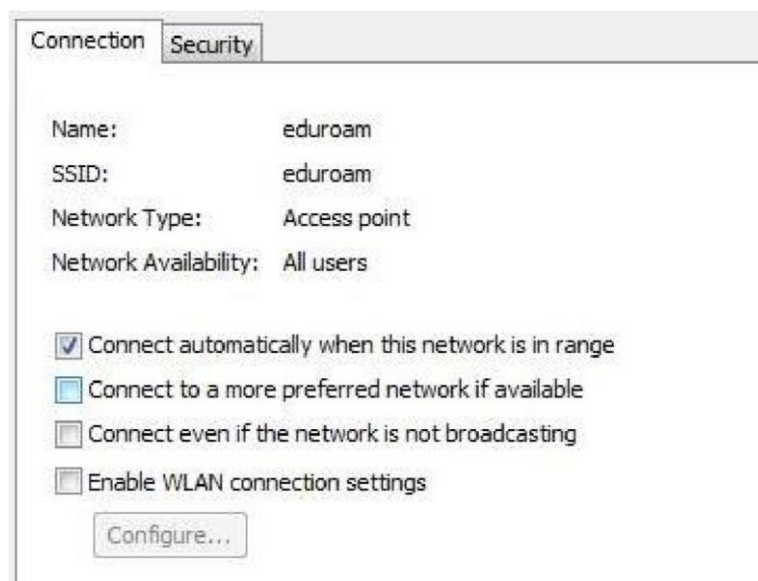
Connection Security

Name: eduroam
SSID: eduroam
Network Type: Access point
Network Availability: All users

☑ Connect automatically when this network is in range
☐ Connect to a more preferred network if available
☐ Connect even if the network is not broadcasting
☐ Enable WLAN connection settings

Configure...